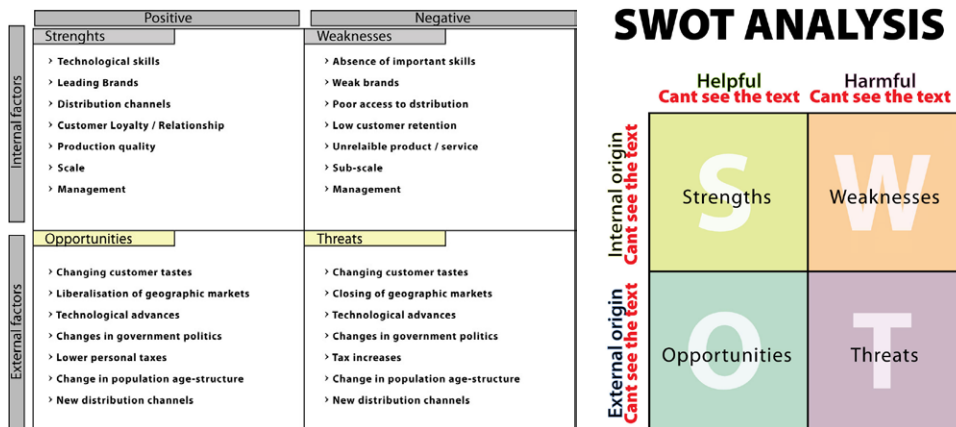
Positive | Negative

Internal factors

Strenghts
› Technological skills
› Leading Brands
› Distribution channels
› Customer Loyalty / Relationship
› Production quality
› Scale
› Management

Weaknesses
› Absence of important skills
› Weak brands
› Poor access to dstribution
› Low customer retention
› Unrelaible product / service
› Sub-scale
› Management

External factors

Opportunities
› Changing customer tastes
› Liberalisation of geographic markets
› Technological advances
› Changes in government politics
› Lower personal taxes
› Change in population age-structure
› New distribution channels

Threats
› Changing customer tastes
› Closing of geographic markets
› Technological advances
› Changes in government politics
› Tax increases
› Change in population age-structure
› New distribution channels

SWOT ANALYSIS

Helpful
Cant see the text

Harmful
Cant see the text

Internal origin
Cant see the text

External origin
Cant see the text

S
Strengths

W
Weaknesses

O
Opportunities

T
Threats